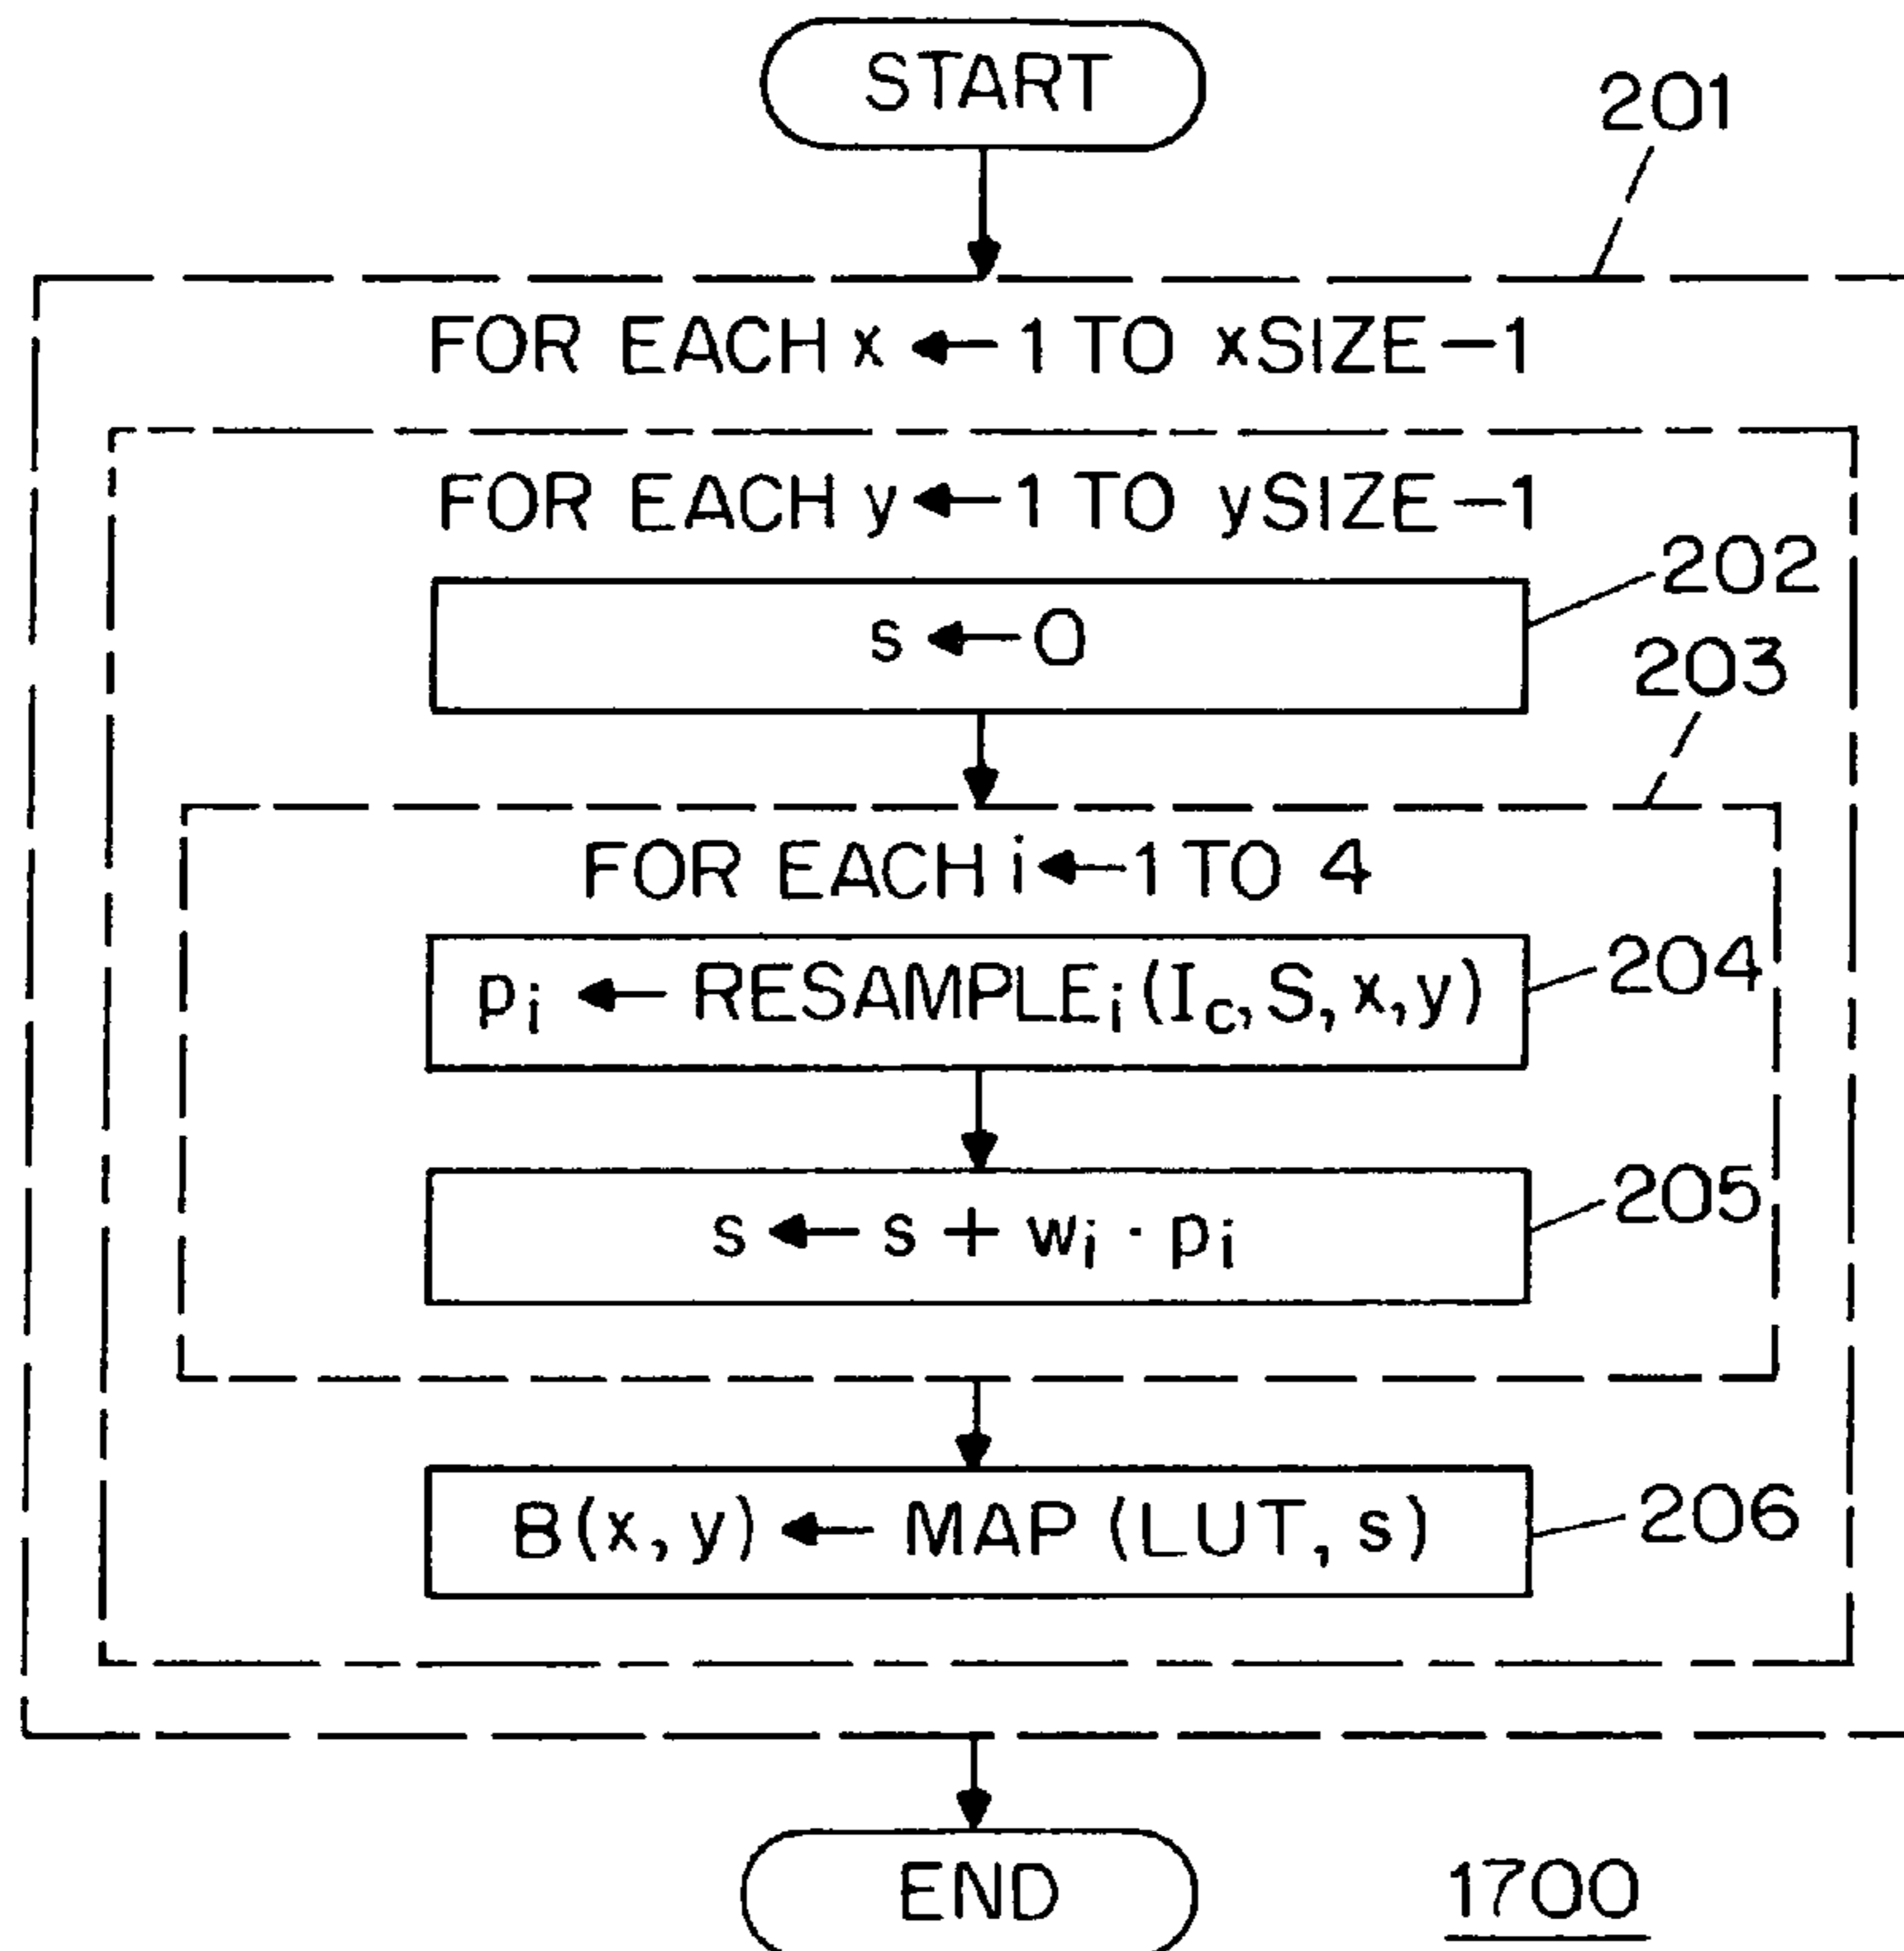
START

201

FOR EACH x $\leftarrow$ 1 TO xSIZE $-1$

FOR EACH y $\leftarrow$ 1 TO ySIZE $-1$

202

s $\leftarrow$ 0

203

FOR EACH i $\leftarrow$ 1 TO 4

204

$p_i \leftarrow$ RESAMPLE$_i$($I_c$, S, x, y)

205

$s \leftarrow s + w_i \cdot p_i$

206

B(x, y) $\leftarrow$ MAP (LUT, s)

END

1700